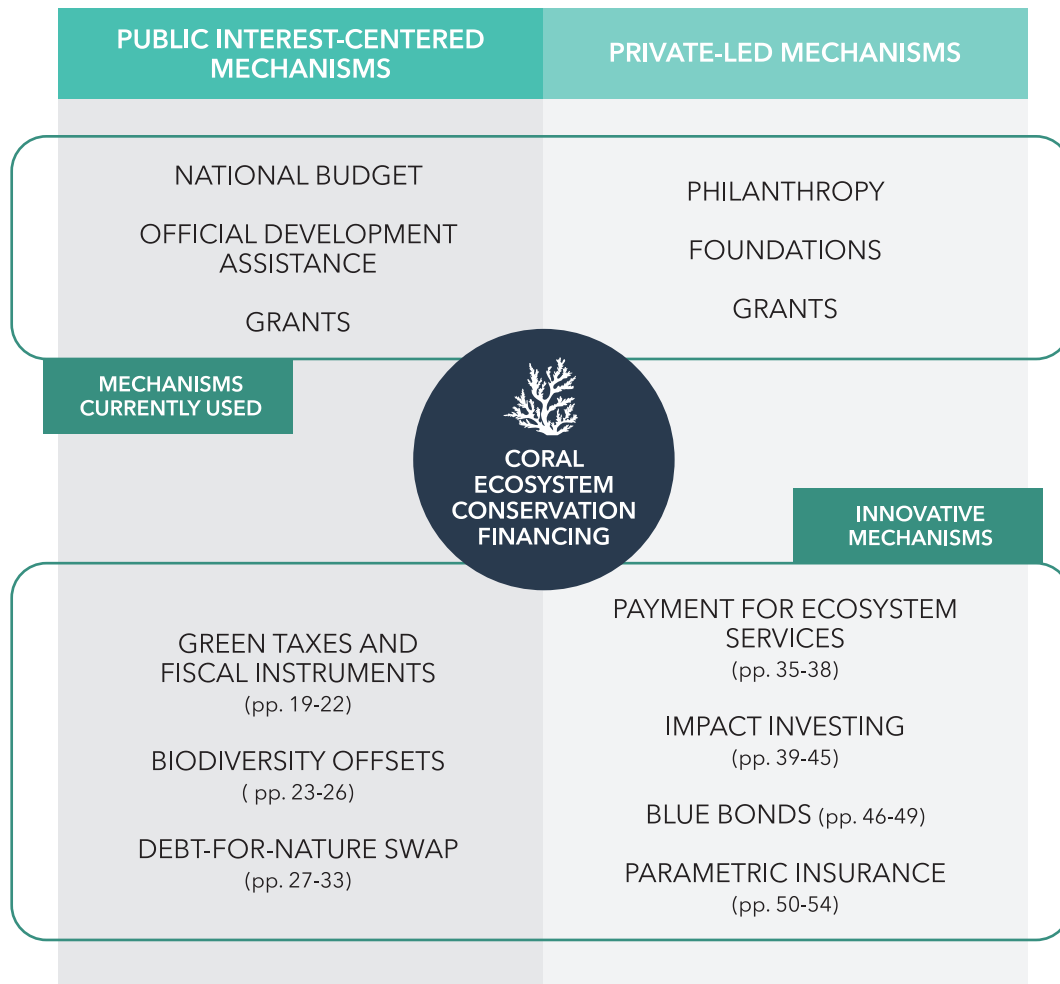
PUBLIC INTEREST-CENTERED MECHANISMS

PRIVATE-LED MECHANISMS

NATIONAL BUDGET

OFFICIAL DEVELOPMENT ASSISTANCE

GRANTS

PHILANTHROPY

FOUNDATIONS

GRANTS

MECHANISMS CURRENTLY USED

CORAL ECOSYSTEM CONSERVATION FINANCING

INNOVATIVE MECHANISMS

GREEN TAXES AND FISCAL INSTRUMENTS (pp. 19-22)

BIODIVERSITY OFFSETS ( pp. 23-26)

DEBT-FOR-NATURE SWAP (pp. 27-33)

PAYMENT FOR ECOSYSTEM SERVICES (pp. 35-38)

IMPACT INVESTING (pp. 39-45)

BLUE BONDS (pp. 46-49)

PARAMETRIC INSURANCE (pp. 50-54)